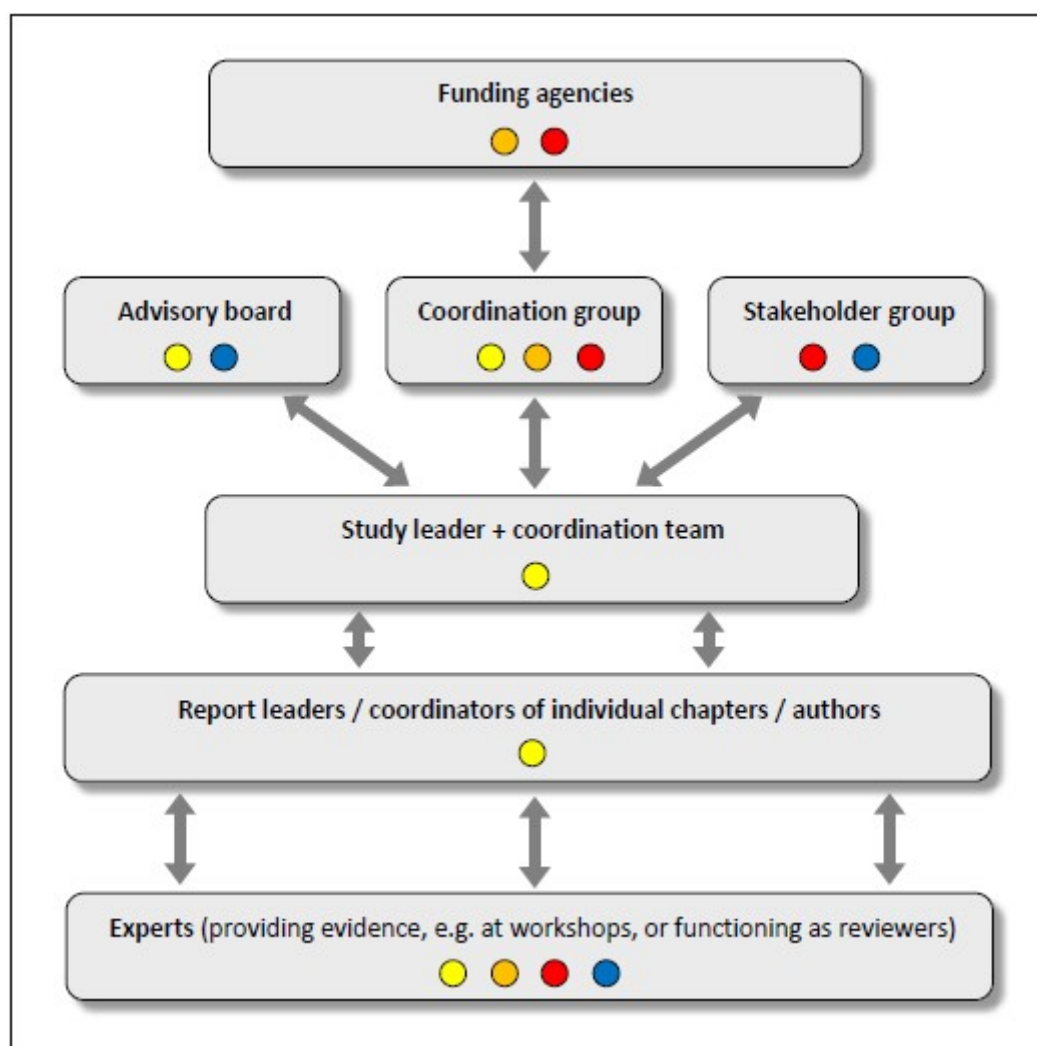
Funding agencies

Advisory board

Coordination group

Stakeholder group

Study leader + coordination team

Report leaders / coordinators of individual chapters / authors

Experts (providing evidence, e.g. at workshops, or functioning as reviewers)